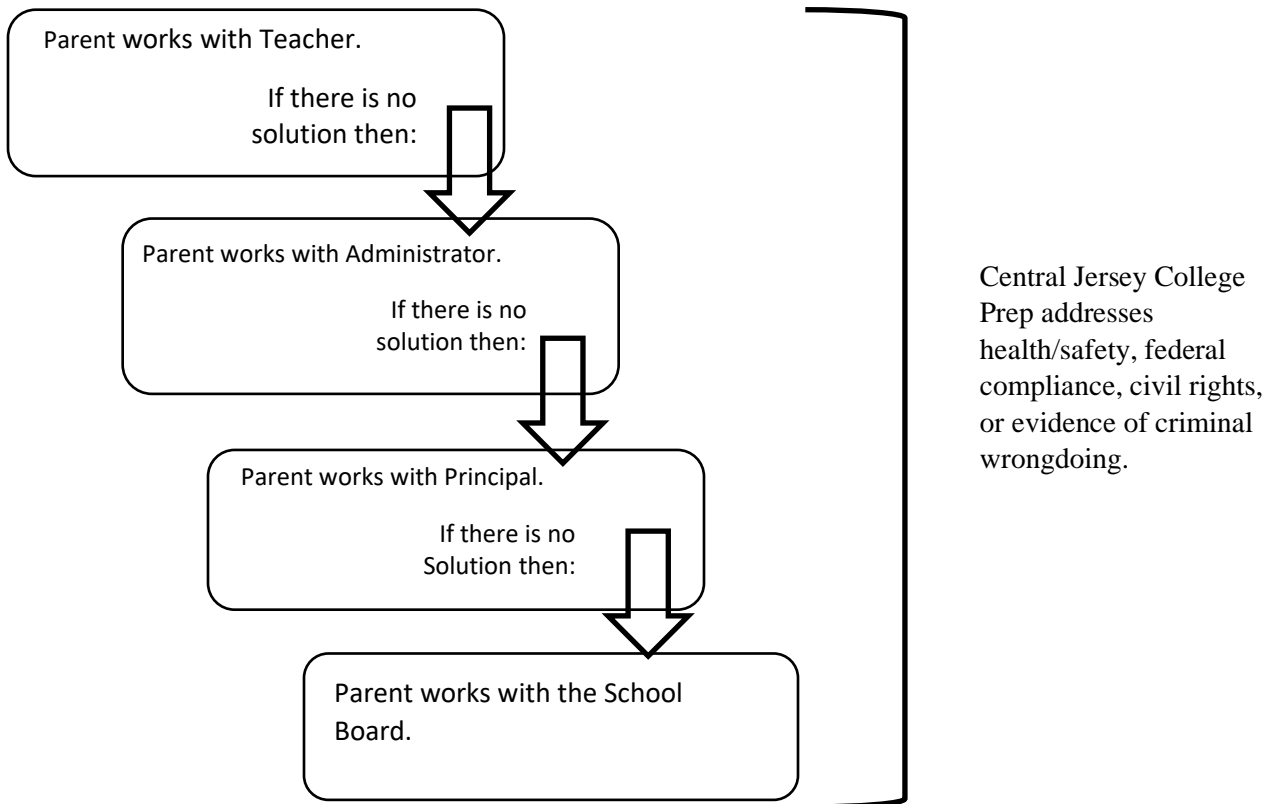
Parent works with Teacher.

If there is no solution then:

Parent works with Administrator.

If there is no solution then:

Parent works with Principal.

If there is no Solution then:

Parent works with the School Board.

Central Jersey College Prep addresses health/safety, federal compliance, civil rights, or evidence of criminal wrongdoing.